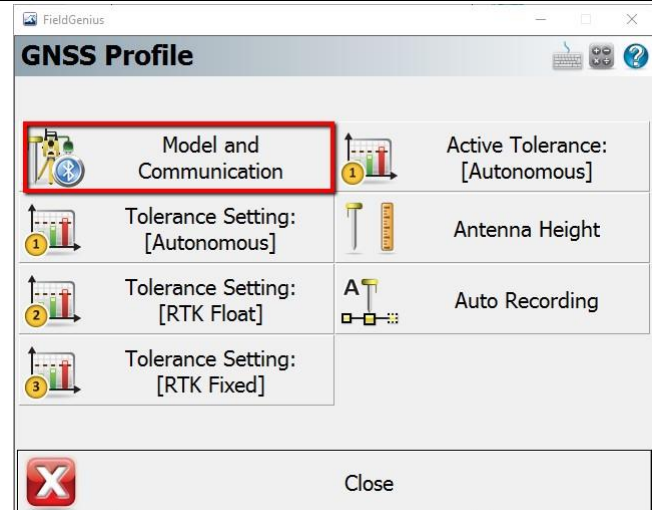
FieldGenius

GNSS Profile

Model and Communication

Active Tolerance: [Autonomous]

Tolerance Setting: [Autonomous]

Antenna Height

Tolerance Setting: [RTK Float]

A

Auto Recording

Tolerance Setting: [RTK Fixed]

Close